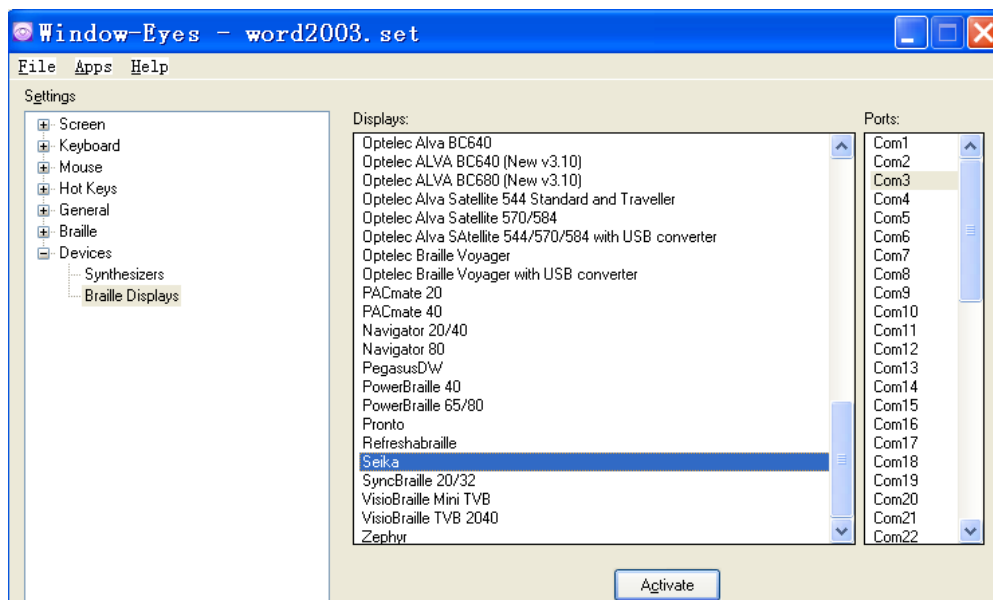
Window-Eyes - word2003.set

File Apps Help

Settings

Screen
Keyboard
Mouse
Hot Keys
General
Braille
Devices
Synthesizers
Braille Displays

Displays:

Optelec Alva BC640
Optelec ALVA BC640 (New v3.10)
Optelec ALVA BC680 (New v3.10)
Optelec Alva Satellite 544 Standard and Traveller
Optelec Alva Satellite 570/584
Optelec Alva SAtellite 544/570/584 with USB converter
Optelec Braille Voyager
Optelec Braille Voyager with USB converter
PACmate 20
PACmate 40
Navigator 20/40
Navigator 80
PegasusDW
PowerBraille 40
PowerBraille 65/80
Pronto
Refreshabraille
Seika
SyncBraille 20/32
VisioBraille Mini TVB
VisioBraille TVB 2040
Zephyr

Ports:

Com1
Com2
Com3
Com4
Com5
Com6
Com7
Com8
Com9
Com10
Com11
Com12
Com13
Com14
Com15
Com16
Com17
Com18
Com19
Com20
Com21
Com22

Activate